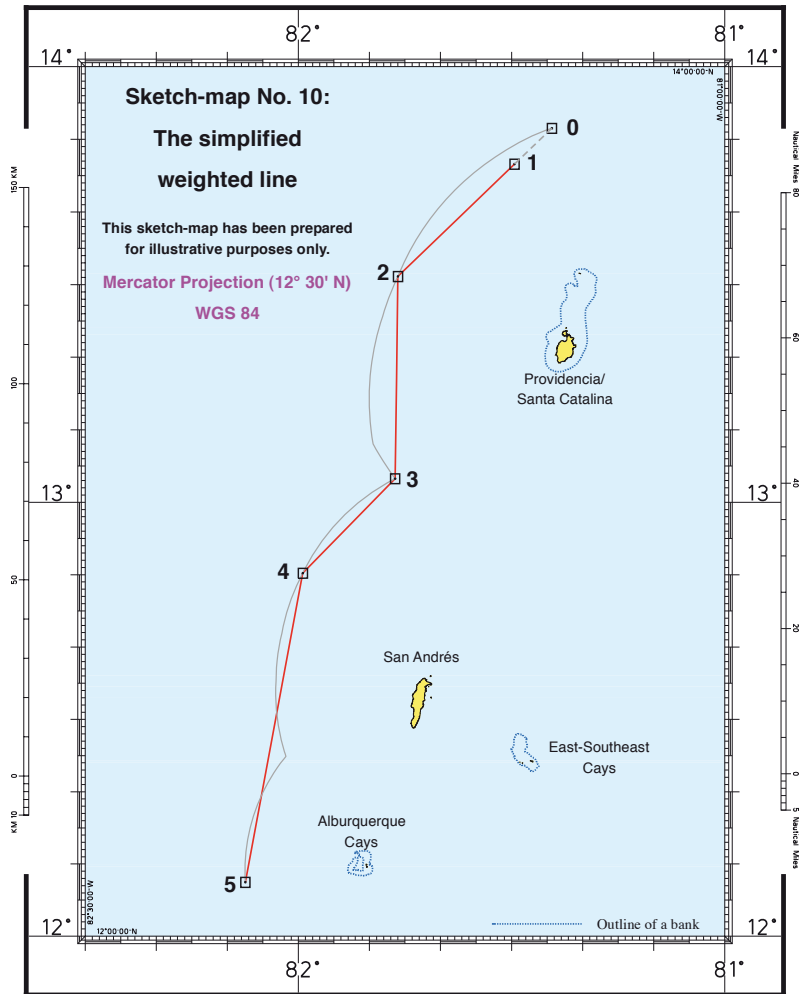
82°

81°

14°

14°

Sketch-map No. 10:

The simplified

weighted line

This sketch-map has been prepared for illustrative purposes only.

Mercator Projection (12° 30' N)

WGS 84

14°00'00·N

81°00'00·W

0

1

2

3

4

5

Providencia/ Santa Catalina

13°

13°

San Andrés

East-Southeast Cays

Alburquerque Cays

150 KM

100

50

0

KM 10

Nautical Miles 80

60

40

20

0

5 Nautical Miles

82°30'00·W

12°00'00·N

Outline of a bank

12°

12°

82°

81°